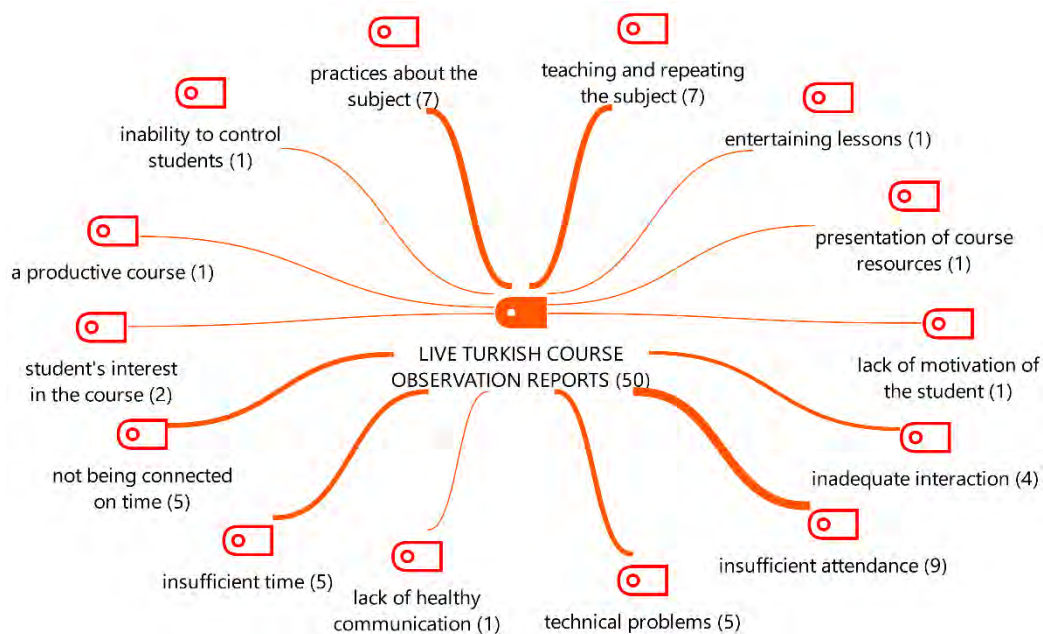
practices about the subject (7)

teaching and repeating the subject (7)

inability to control students (1)

entertaining lessons (1)

presentation of course resources (1)

a productive course (1)

student's interest in the course (2)

LIVE TURKISH COURSE OBSERVATION REPORTS (50)

lack of motivation of the student (1)

not being connected on time (5)

inadequate interaction (4)

insufficient attendance (9)

insufficient time (5)

lack of healthy communication (1)

technical problems (5)